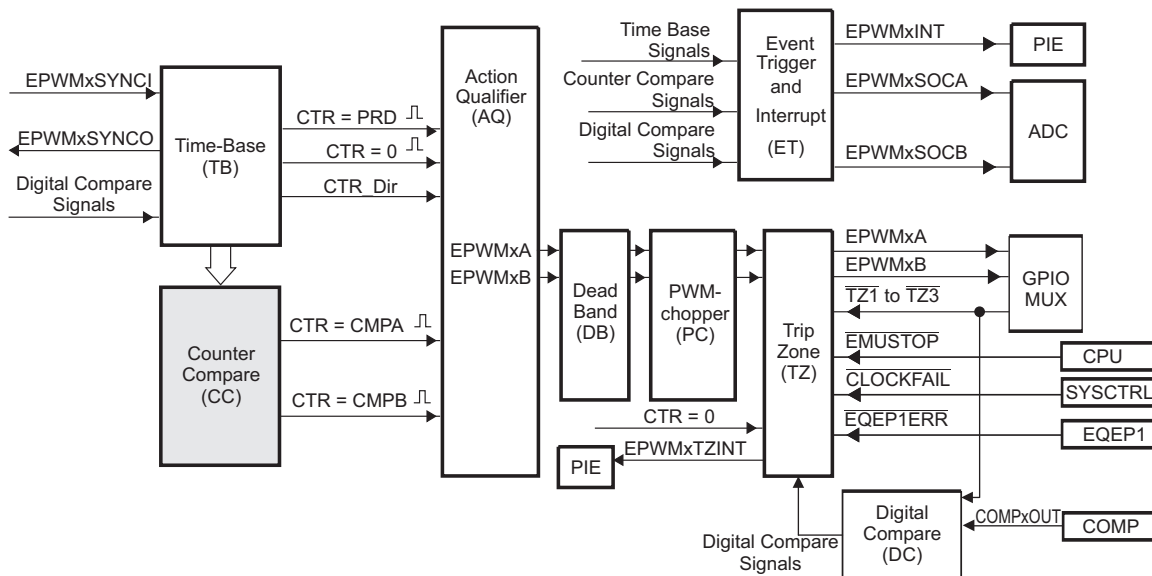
EPWMxSYNCI

EPWMxSYNCO

Digital Compare Signals

Time-Base (TB)

CTR = PRD

CTR = 0

CTR_Dir

Counter Compare (CC)

CTR = CMPA

CTR = CMPB

Action Qualifier (AQ)

EPWMxA

EPWMxB

Time Base Signals

Counter Compare Signals

Digital Compare Signals

Event Trigger and Interrupt (ET)

EPWMxINT

EPWMxSOCA

EPWMxSOCB

PIE

ADC

Dead Band (DB)

PWM-chopper (PC)

Trip Zone (TZ)

EPWMxA

EPWMxB

$\overline{TZ1}$ to $\overline{TZ3}$

GPIO MUX

$\overline{EMUSTOP}$

$\overline{CLOCKFAIL}$

$\overline{EQEP1ERR}$

CPU

SYSCTRL

EQEP1

CTR = 0

EPWMxTZINT

PIE

Digital Compare Signals

Digital Compare (DC)

COMPxOUT

COMP